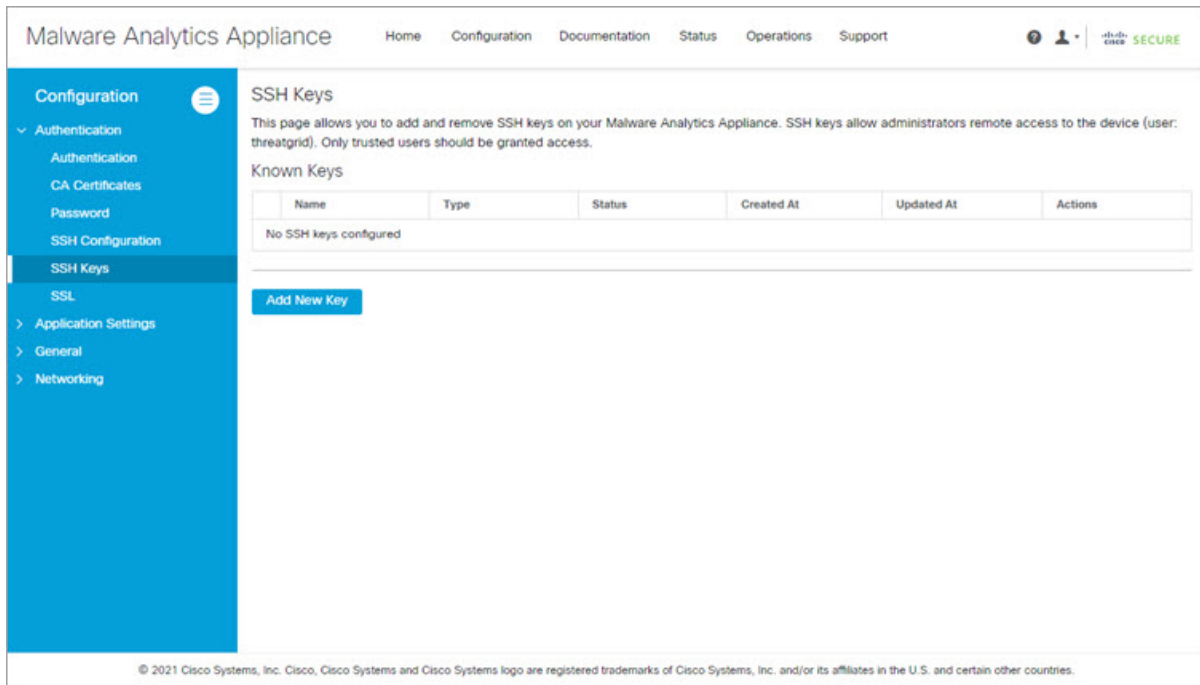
Malware Analytics Appliance

Home Configuration Documentation Status Operations Support

cisco SECURE

Configuration

Authentication
Authentication
CA Certificates
Password
SSH Configuration
SSH Keys
SSL
Application Settings
General
Networking

SSH Keys

This page allows you to add and remove SSH keys on your Malware Analytics Appliance. SSH keys allow administrators remote access to the device (user: threatgrid). Only trusted users should be granted access.

Known Keys

| | Name | Type | Status | Created At | Updated At | Actions |
|---|---|---|---|---|---|---|
| No SSH keys configured | | | | | | |

Add New Key

© 2021 Cisco Systems, Inc. Cisco, Cisco Systems and Cisco Systems logo are registered trademarks of Cisco Systems, Inc. and/or its affiliates in the U.S. and certain other countries.